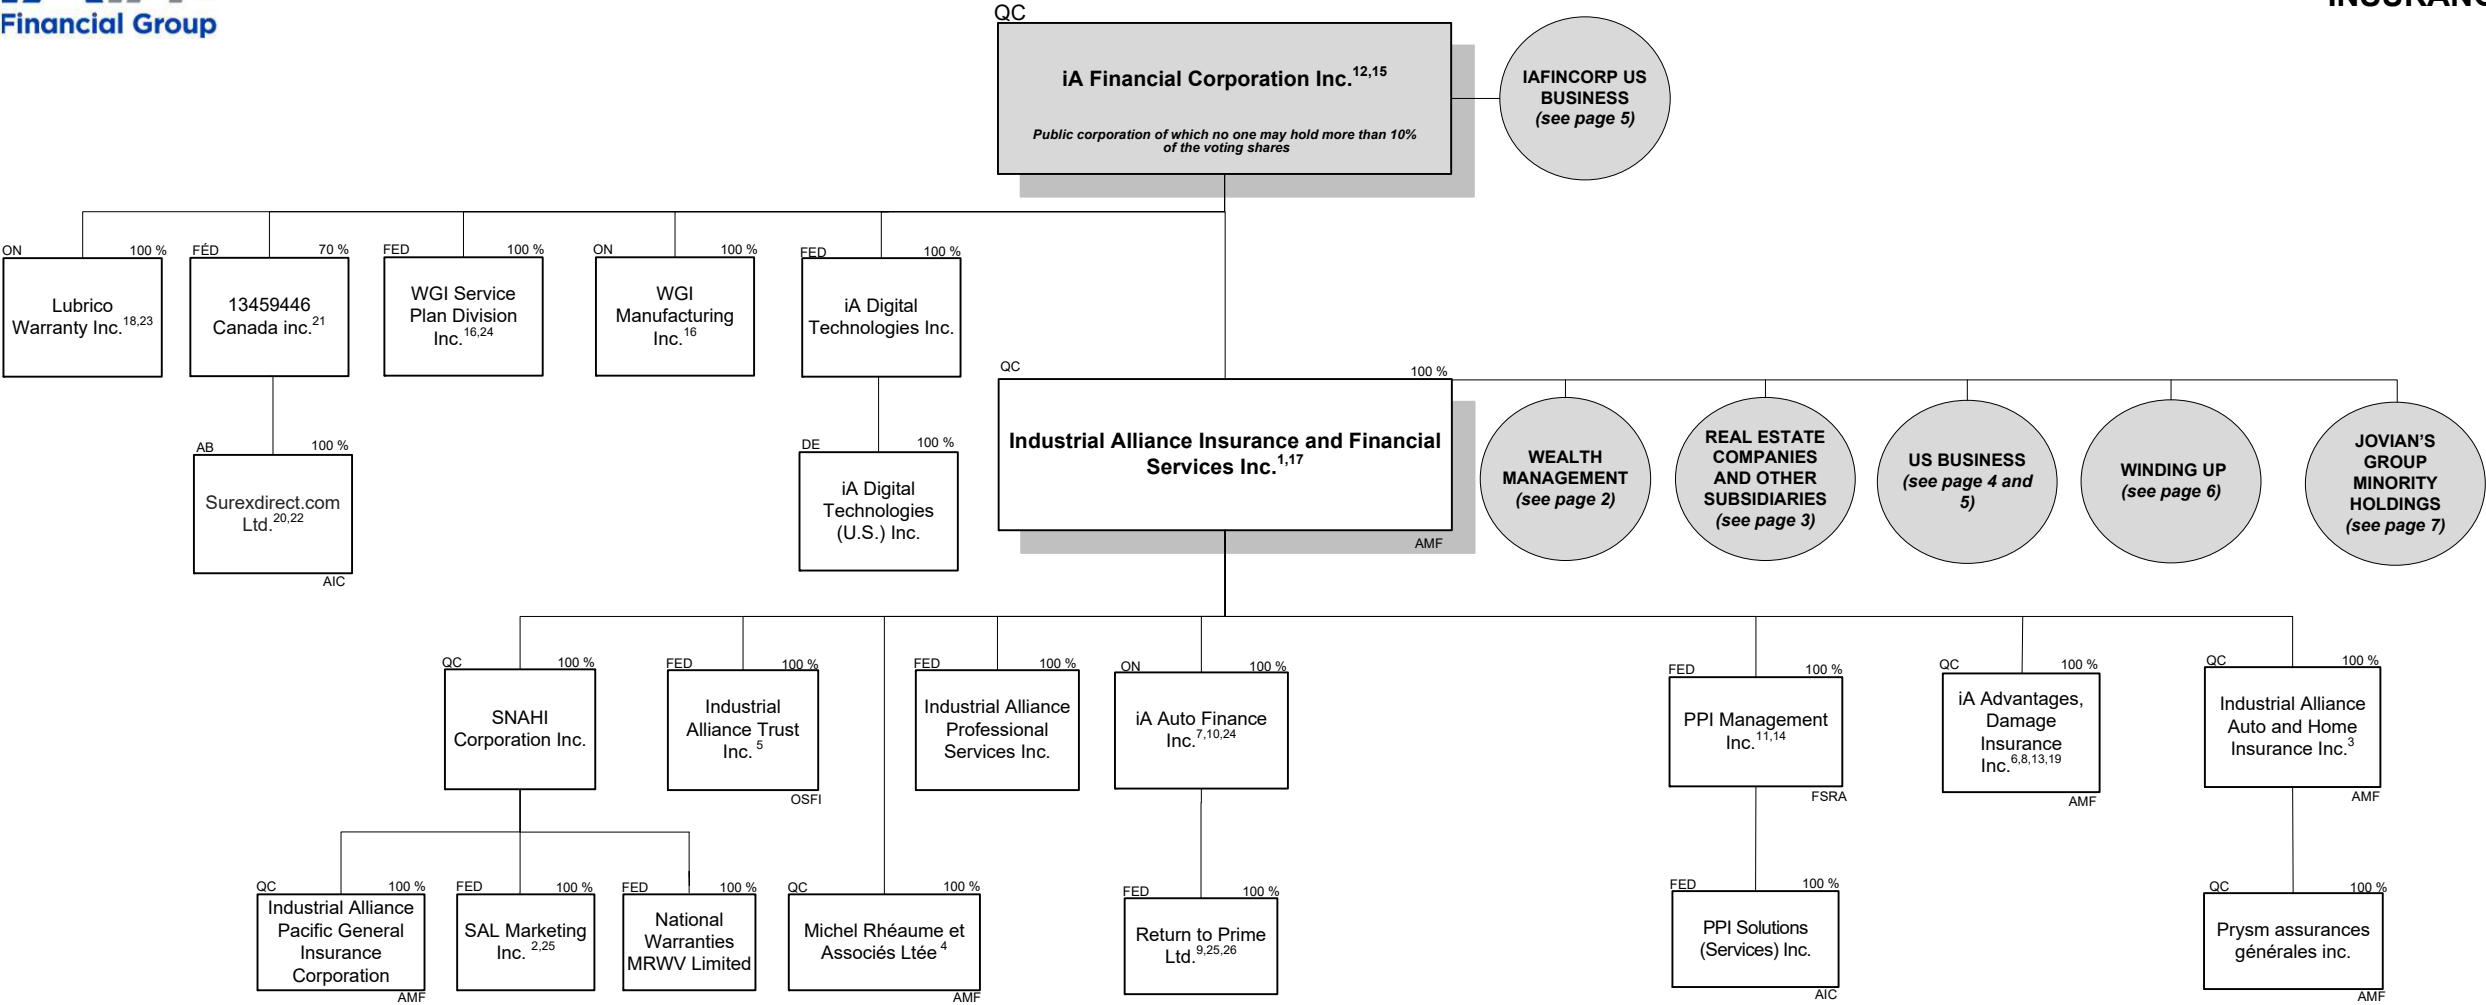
Financial Group

QC
iA Financial Corporation Inc.$^{12,15}$
Public corporation of which no one may hold more than 10% of the voting shares

IAFINCORP US BUSINESS (see page 5)

ON 100 %
Lubrico Warranty Inc.$^{18,23}$

FÉD 70 %
13459446 Canada inc.$^{21}$

AB 100 %
Surexdirect.com Ltd.$^{20,22}$
AIC

FED 100 %
WGI Service Plan Division Inc.$^{16,24}$

ON 100 %
WGI Manufacturing Inc.$^{16}$

FED 100 %
iA Digital Technologies Inc.

DE 100 %
iA Digital Technologies (U.S.) Inc.

QC 100 %
Industrial Alliance Insurance and Financial Services Inc.$^{1,17}$
AMF

WEALTH MANAGEMENT (see page 2)

REAL ESTATE COMPANIES AND OTHER SUBSIDIARIES (see page 3)

US BUSINESS (see page 4 and 5)

WINDING UP (see page 6)

JOVIAN'S GROUP MINORITY HOLDINGS (see page 7)

QC 100 %
SNAHI Corporation Inc.

QC 100 %
Industrial Alliance Pacific General Insurance Corporation
AMF

FED 100 %
SAL Marketing Inc. $^{2,25}$

FED 100 %
National Warranties MRWV Limited

FED 100 %
Industrial Alliance Trust Inc. $^{5}$
OSFI

QC 100 %
Michel Rhéaume et Associés Ltée $^{4}$
AMF

FED 100 %
Industrial Alliance Professional Services Inc.

ON 100 %
iA Auto Finance Inc.$^{7,10,24}$

FED 100 %
Return to Prime Ltd.$^{9,25,26}$

FED 100 %
PPI Management Inc.$^{11,14}$
FSRA

FED 100 %
PPI Solutions (Services) Inc.
AIC

QC 100 %
iA Advantages, Damage Insurance Inc.$^{6,8,13,19}$
AMF

QC 100 %
Industrial Alliance Auto and Home Insurance Inc.$^{3}$
AMF

QC 100 %
Prysm assurances générales inc.
AMF